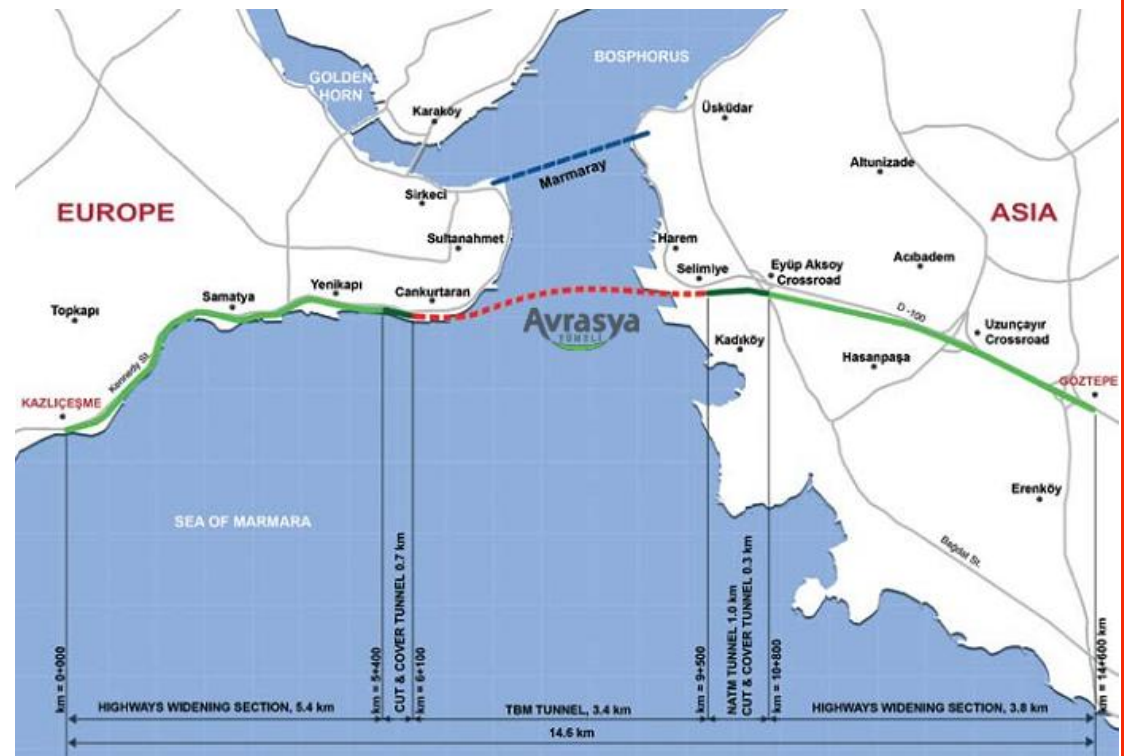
BOSPHORUS

GOLDEN HORN

Karaköy

Üsküdar

Altunizade

Marmaray

Sirkeci

EUROPE

ASIA

Sultanahmet

Harem

Acıbadem

Selimiye

Eyüp Aksoy Crossroad

Yenikapı

Samatya

Cankurtaran

Topkapı

D-100

Avrasya TÜNELİ

Uzunçayır Crossroad

Kadıköy

Hasanpaşa

Kennedy St.

KAZLIÇEŞME

GÖZTEPE

Erenköy

SEA OF MARMARA

Bağdat St.

km = 0+000

km = 5+400

CUT & COVER TUNNEL 0.7 km

km = 6+100

km = 9+500

NATM TUNNEL 1.0 km

CUT & COVER TUNNEL 0.3 km

km = 10+800

km = 14+600 km

HIGHWAYS WIDENING SECTION, 5.4 km

TBM TUNNEL, 3.4 km

HIGHWAYS WIDENING SECTION, 3.8 km

14.6 km